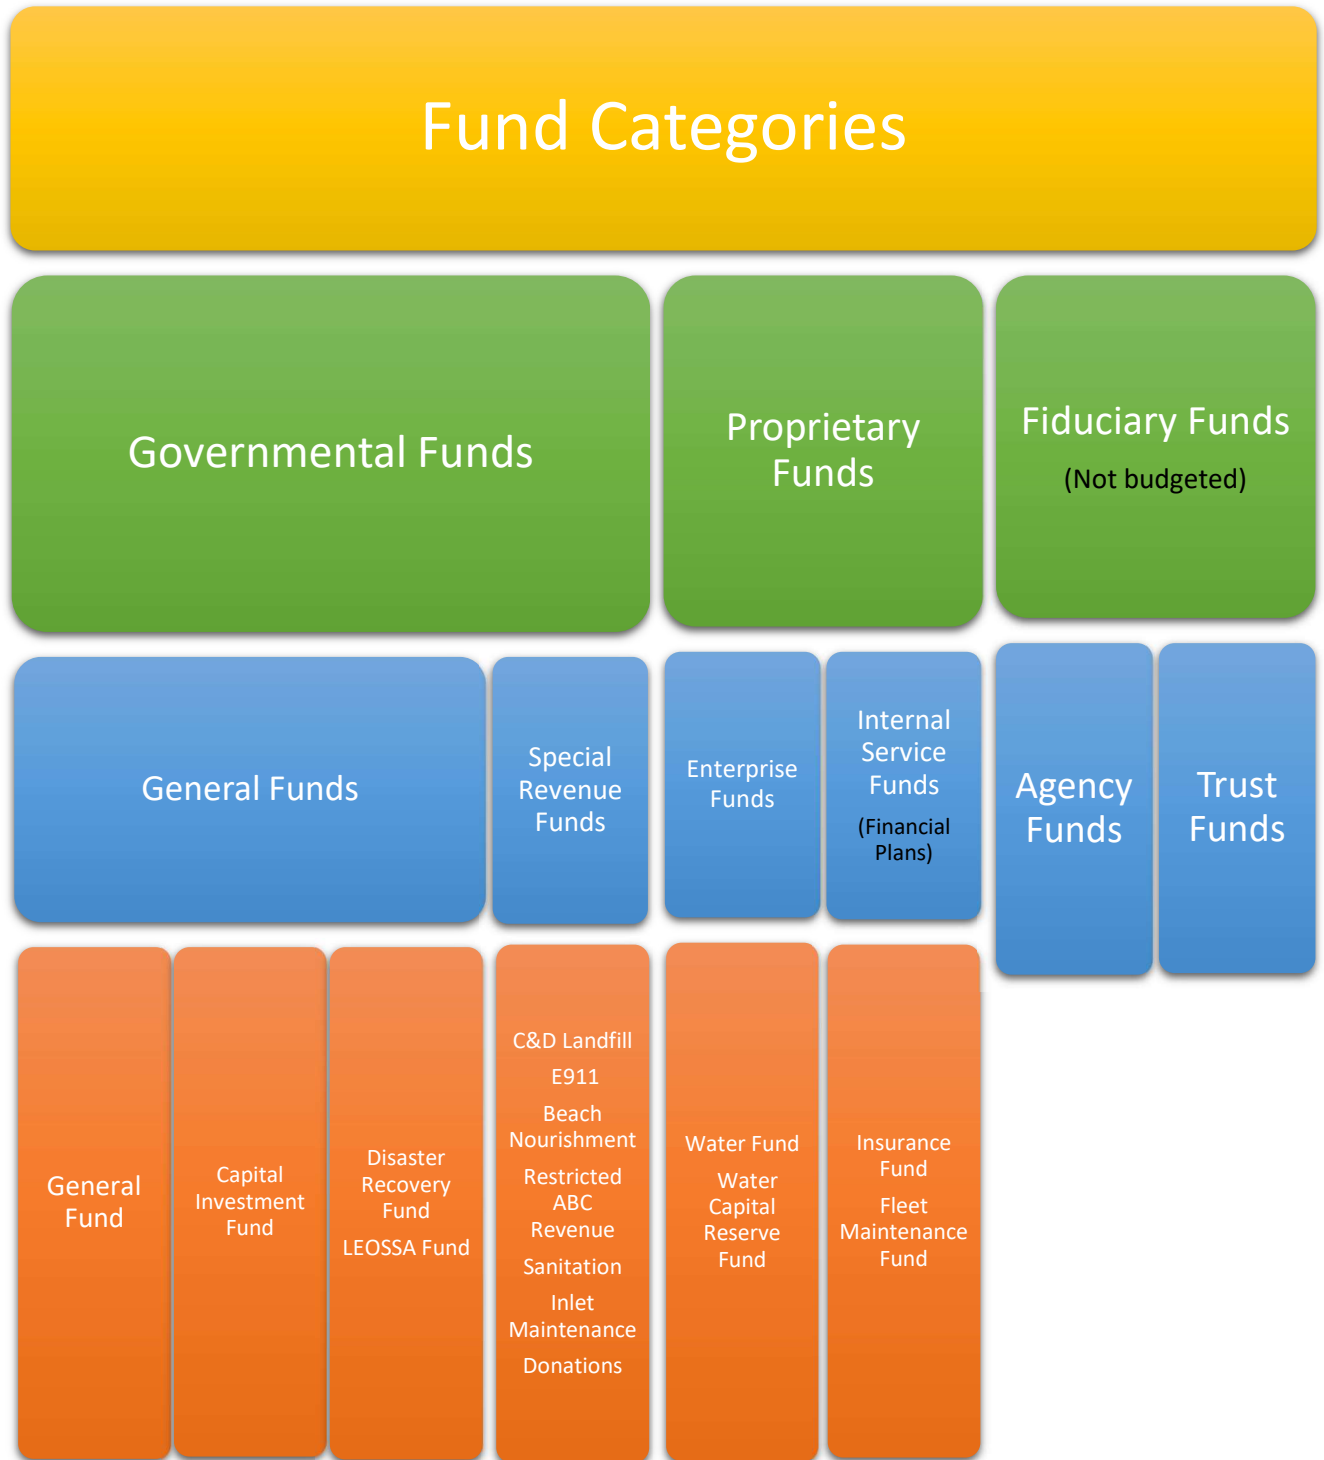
Fund Categories

Governmental Funds

Proprietary Funds

Fiduciary Funds
(Not budgeted)

General Funds

Special Revenue Funds

Enterprise Funds

Internal Service Funds
(Financial Plans)

Agency Funds

Trust Funds

General Fund

Capital Investment Fund

Disaster Recovery Fund
LEOSSA Fund

C&D Landfill
E911
Beach Nourishment
Restricted ABC Revenue
Sanitation
Inlet Maintenance
Donations

Water Fund
Water Capital Reserve Fund

Insurance Fund
Fleet Maintenance Fund